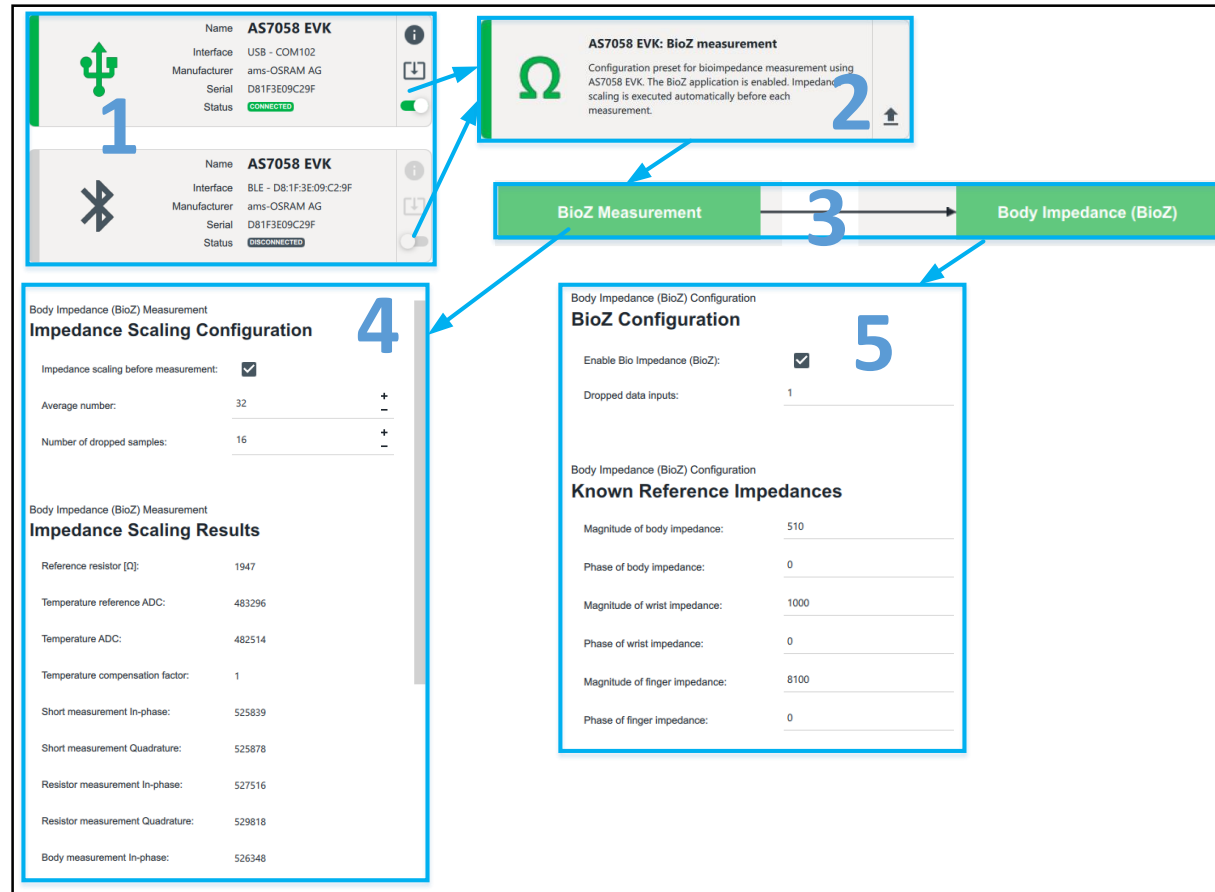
Name AS7058 EVK
Interface USB - COM102
Manufacturer ams-OSRAM AG
Serial D81F3E09C29F
Status CONNECTED

1

Name AS7058 EVK
Interface BLE - D8:1F:3E:09:C2:9F
Manufacturer ams-OSRAM AG
Serial D81F3E09C29F
Status DISCONNECTED

AS7058 EVK: BioZ measurement

Configuration preset for bioimpedance measurement using AS7058 EVK. The BioZ application is enabled. Impedance scaling is executed automatically before each measurement.

2

BioZ Measurement

3

Body Impedance (BioZ)

Body Impedance (BioZ) Measurement
Impedance Scaling Configuration

4

Impedance scaling before measurement:

Average number: 32

Number of dropped samples: 16

Body Impedance (BioZ) Measurement
Impedance Scaling Results

Reference resistor [Ω]: 1947
Temperature reference ADC: 483296
Temperature ADC: 482514
Temperature compensation factor: 1
Short measurement In-phase: 525839
Short measurement Quadrature: 525878
Resistor measurement In-phase: 527516
Resistor measurement Quadrature: 529818
Body measurement In-phase: 526348

Body Impedance (BioZ) Configuration
BioZ Configuration

5

Enable Bio Impedance (BioZ):
Dropped data inputs: 1

Body Impedance (BioZ) Configuration
Known Reference Impedances

Magnitude of body impedance: 510
Phase of body impedance: 0
Magnitude of wrist impedance: 1000
Phase of wrist impedance: 0
Magnitude of finger impedance: 8100
Phase of finger impedance: 0